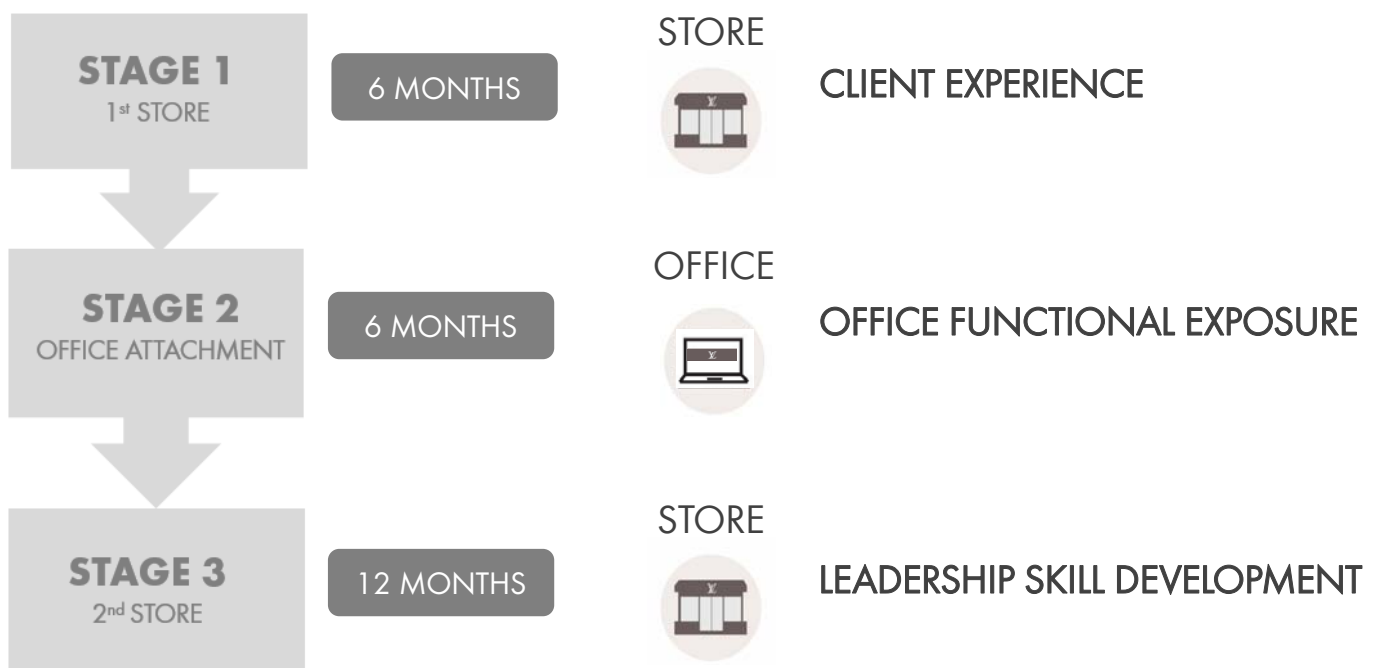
STAGE 1
1$^{st}$ STORE

6 MONTHS

STORE

CLIENT EXPERIENCE

STAGE 2
OFFICE ATTACHMENT

6 MONTHS

OFFICE

OFFICE FUNCTIONAL EXPOSURE

STAGE 3
2$^{nd}$ STORE

12 MONTHS

STORE

LEADERSHIP SKILL DEVELOPMENT